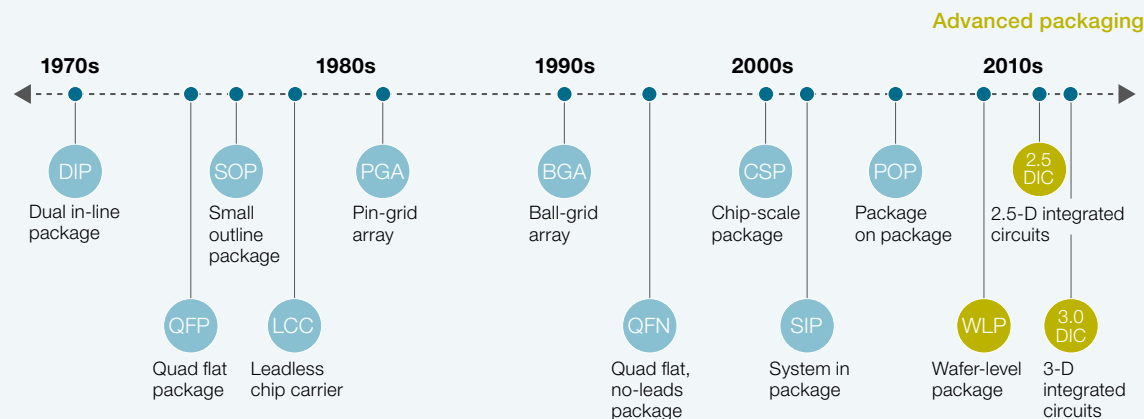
Advanced packaging

1970s

1980s

1990s

2000s

2010s

DIP
Dual in-line package

QFP
Quad flat package

SOP
Small outline package

LCC
Leadless chip carrier

PGA
Pin-grid array

BGA
Ball-grid array

QFN
Quad flat, no-leads package

CSP
Chip-scale package

SIP
System in package

POP
Package on package

WLP
Wafer-level package

2.5 DIC
2.5-D integrated circuits

3.0 DIC
3-D integrated circuits